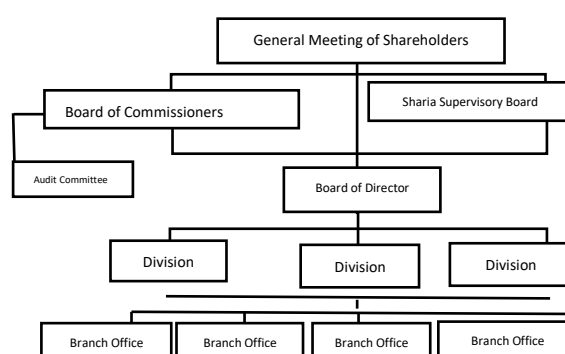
General Meeting of Shareholders

Board of Commissioners

Sharia Supervisory Board

Audit Committee

Board of Director

Division

Division

Division

Branch Office

Branch Office

Branch Office

Branch Office